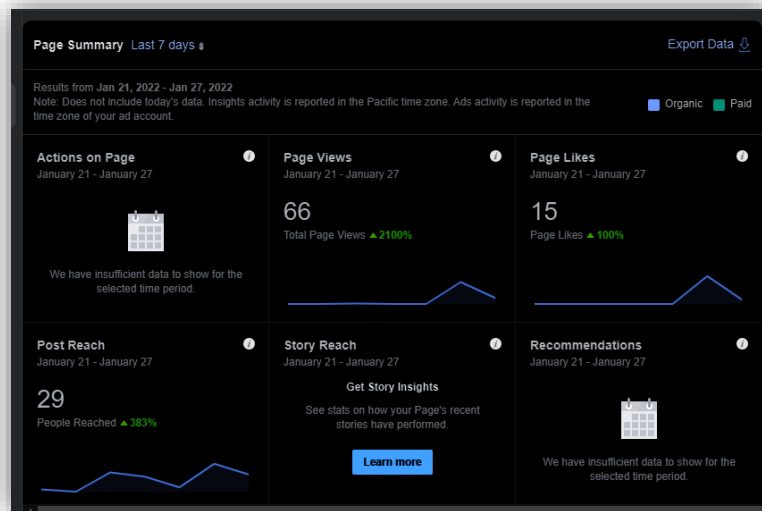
Page Summary Last 7 days

Export Data

Results from Jan 21, 2022 - Jan 27, 2022
Note: Does not include today's data. Insights activity is reported in the Pacific time zone. Ads activity is reported in the time zone of your ad account.

Organic Paid

Actions on Page
January 21 - January 27

We have insufficient data to show for the selected time period.

Page Views
January 21 - January 27
66
Total Page Views ▲2100%

Page Likes
January 21 - January 27
15
Page Likes ▲100%

Post Reach
January 21 - January 27
29
People Reached ▲383%

Story Reach
January 21 - January 27
Get Story Insights
See stats on how your Page's recent stories have performed.
Learn more

Recommendations
January 21 - January 27

We have insufficient data to show for the selected time period.